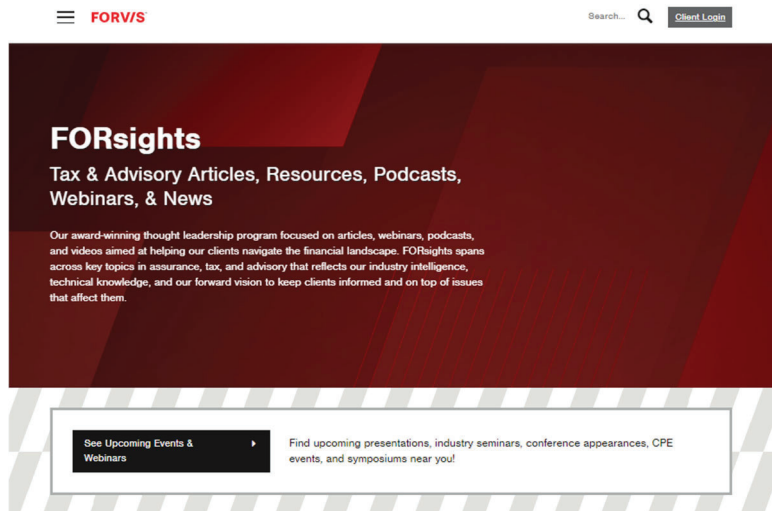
FORVIS

Search...

Client Login

FORsights

Tax & Advisory Articles, Resources, Podcasts, Webinars, & News

Our award-winning thought leadership program focused on articles, webinars, podcasts, and videos aimed at helping our clients navigate the financial landscape. FORsights spans across key topics in assurance, tax, and advisory that reflects our industry intelligence, technical knowledge, and our forward vision to keep clients informed and on top of issues that affect them.

See Upcoming Events & Webinars

Find upcoming presentations, industry seminars, conference appearances, CPE events, and symposiums near you!